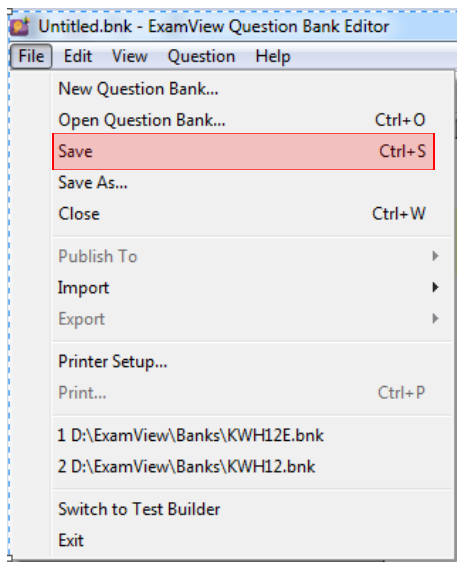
Untitled.bnk - ExamView Question Bank Editor

File Edit View Question Help

New Question Bank...
Open Question Bank... Ctrl+O
Save Ctrl+S
Save As...
Close Ctrl+W

Publish To
Import
Export

Printer Setup...
Print... Ctrl+P

1 D:\ExamView\Banks\KWH12E.bnk
2 D:\ExamView\Banks\KWH12.bnk

Switch to Test Builder
Exit